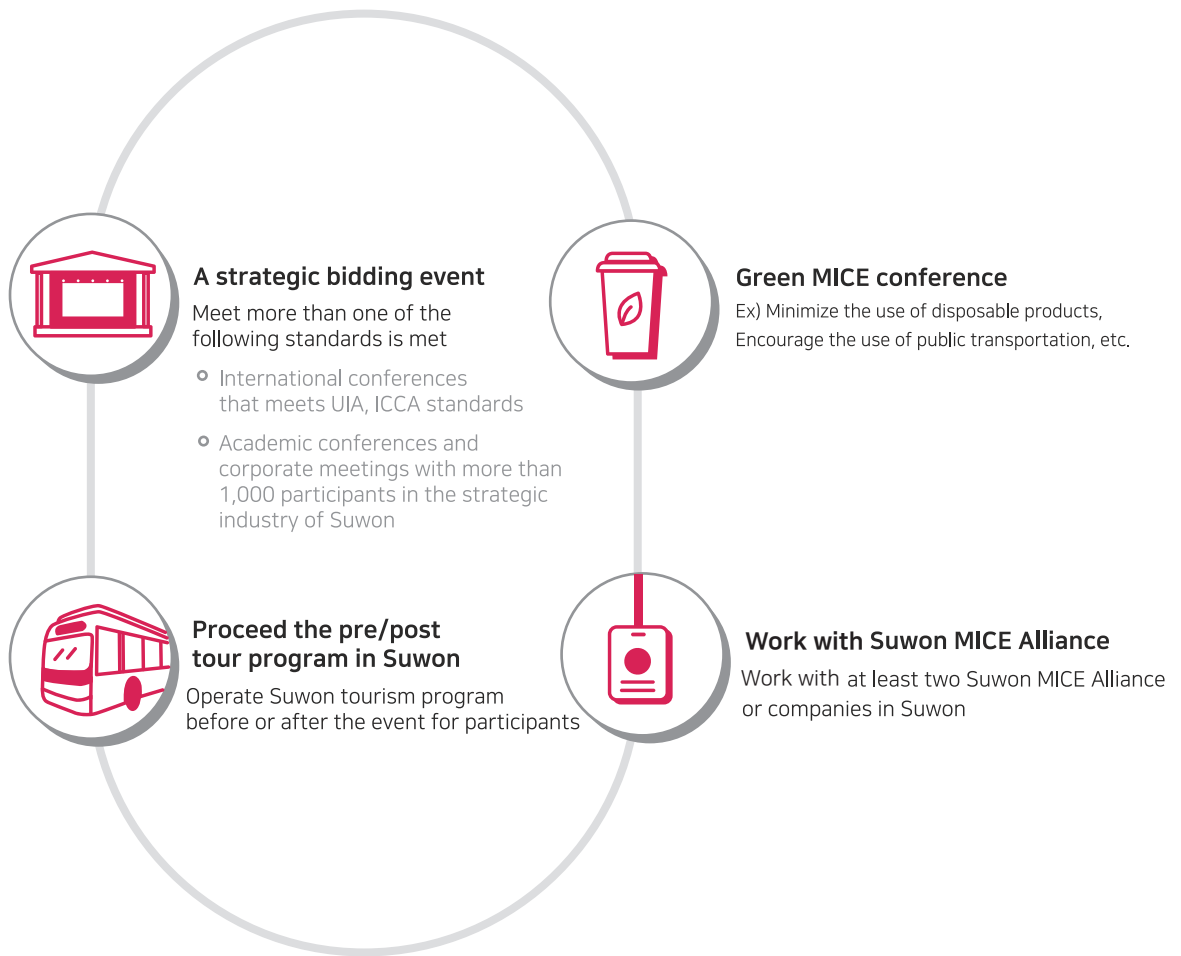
A strategic bidding event

Meet more than one of the following standards is met

International conferences that meets UIA, ICCA standards

Academic conferences and corporate meetings with more than 1,000 participants in the strategic industry of Suwon

Green MICE conference

Ex) Minimize the use of disposable products, Encourage the use of public transportation, etc.

Proceed the pre/post tour program in Suwon

Operate Suwon tourism program before or after the event for participants

Work with Suwon MICE Alliance

Work with at least two Suwon MICE Alliance or companies in Suwon